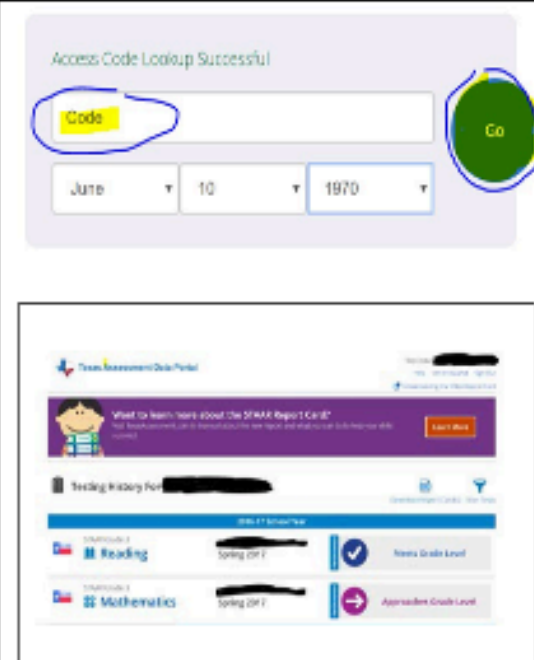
Access Code Lookup Successful

Code

Go

June 10 1970

Texas Assessment Data Portal

Want to learn more about the STAAR Report Card?

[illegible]

Learn More

Testing History For

2016-17 School Year

Reading

Spring 2017

Meets Grade Level

Mathematics

Spring 2017

Approaches Grade Level